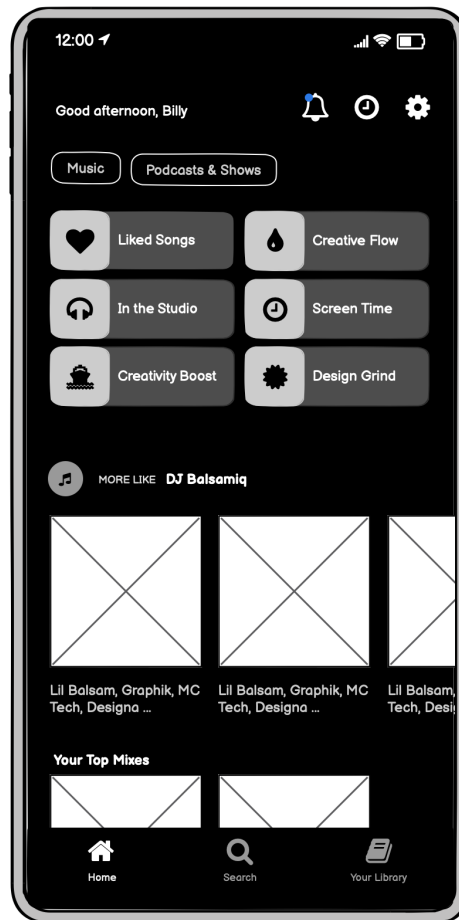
12:00

Good afternoon, Billy

Music

Podcasts & Shows

Liked Songs

Creative Flow

In the Studio

Screen Time

Creativity Boost

Design Grind

MORE LIKE DJ Balsamiq

Lil Balsam, Graphik, MC Tech, Designa ...

Lil Balsam, Graphik, MC Tech, Designa ...

Lil Balsam, Tech, Desi

Your Top Mixes

Home

Search

Your Library